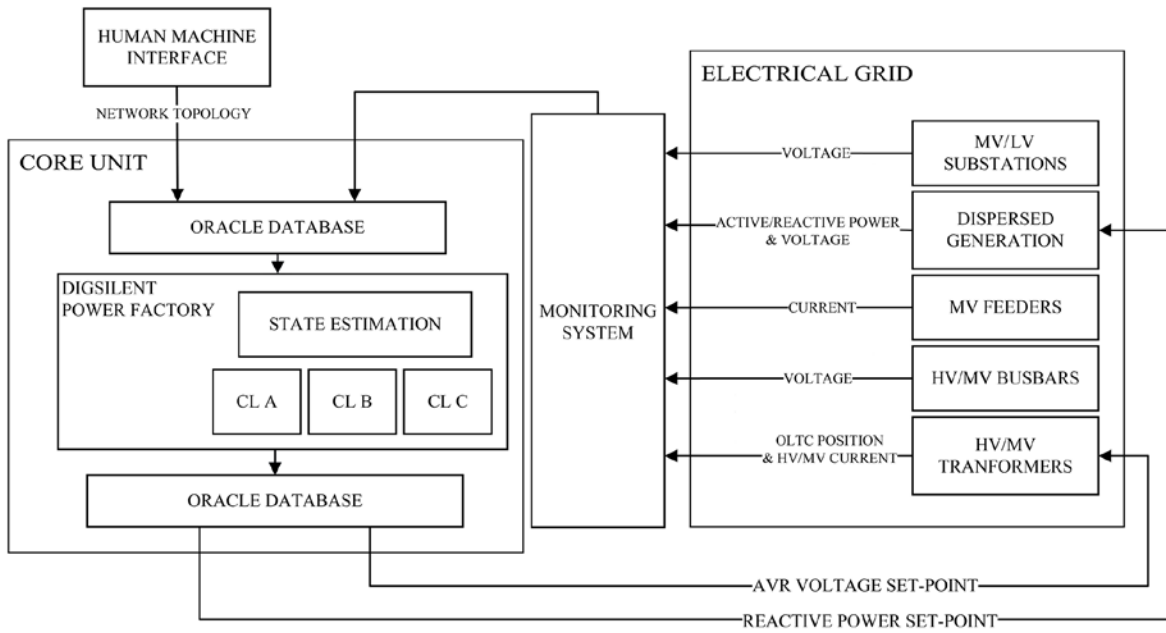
HUMAN MACHINE INTERFACE

NETWORK TOPOLOGY

CORE UNIT

ORACLE DATABASE

DIGSILENT POWER FACTORY

STATE ESTIMATION

CL A

CL B

CL C

ORACLE DATABASE

MONITORING SYSTEM

ELECTRICAL GRID

VOLTAGE

MV/LV SUBSTATIONS

ACTIVE/REACTIVE POWER & VOLTAGE

DISPERSED GENERATION

CURRENT

MV FEEDERS

VOLTAGE

HV/MV BUSBARS

OLTC POSITION & HV/MV CURRENT

HV/MV TRANFORMERS

AVR VOLTAGE SET-POINT

REACTIVE POWER SET-POINT